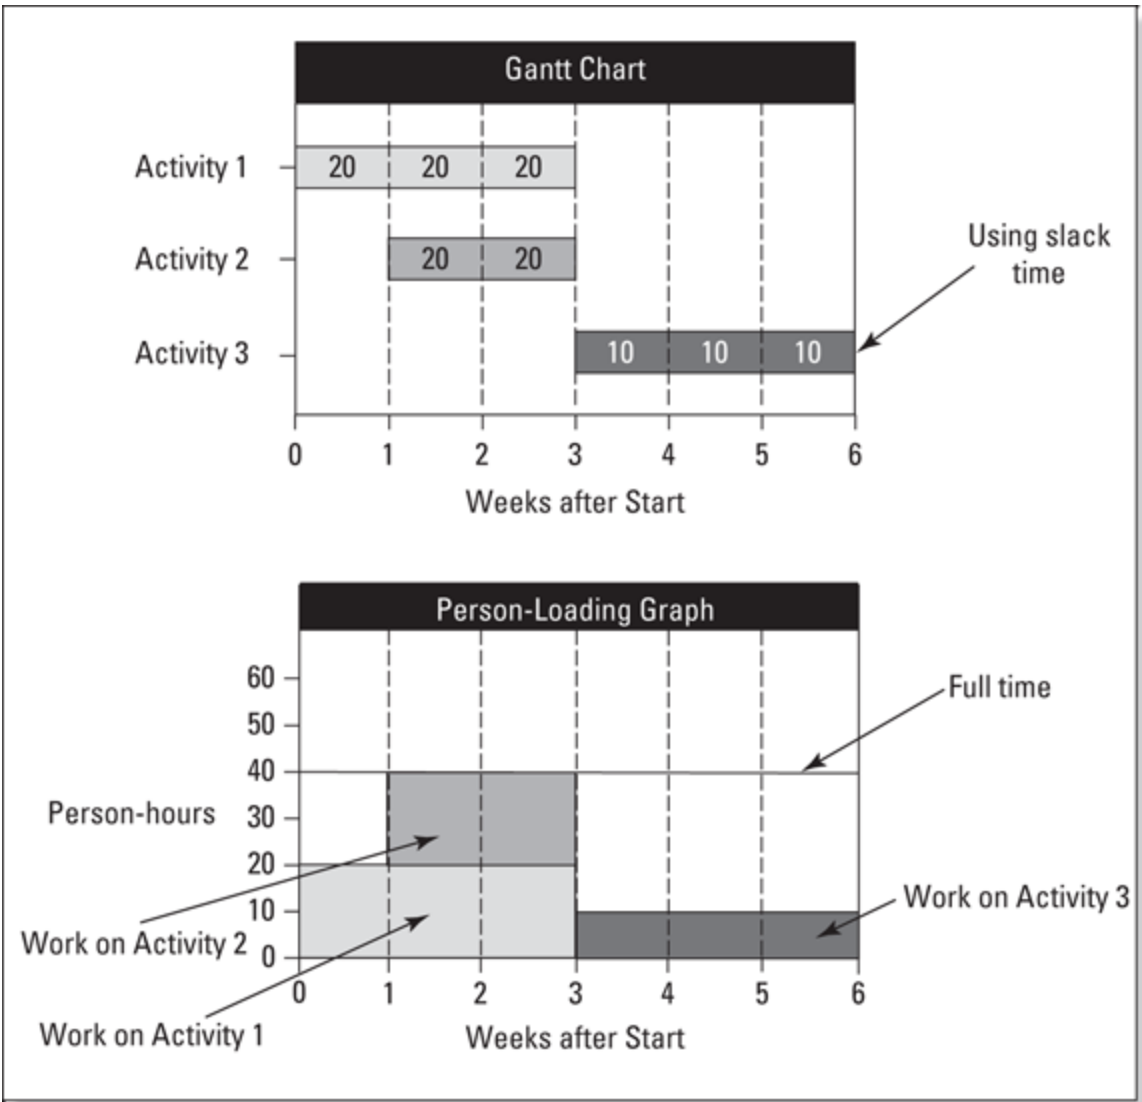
Gantt Chart

Activity 1 20 20 20

Activity 2 20 20

Activity 3 10 10 10

Using slack time

0 1 2 3 4 5 6

Weeks after Start

Person-Loading Graph

60
50
40
30
20
10
0

Person-hours

Full time

Work on Activity 2

Work on Activity 3

Work on Activity 1

0 1 2 3 4 5 6

Weeks after Start